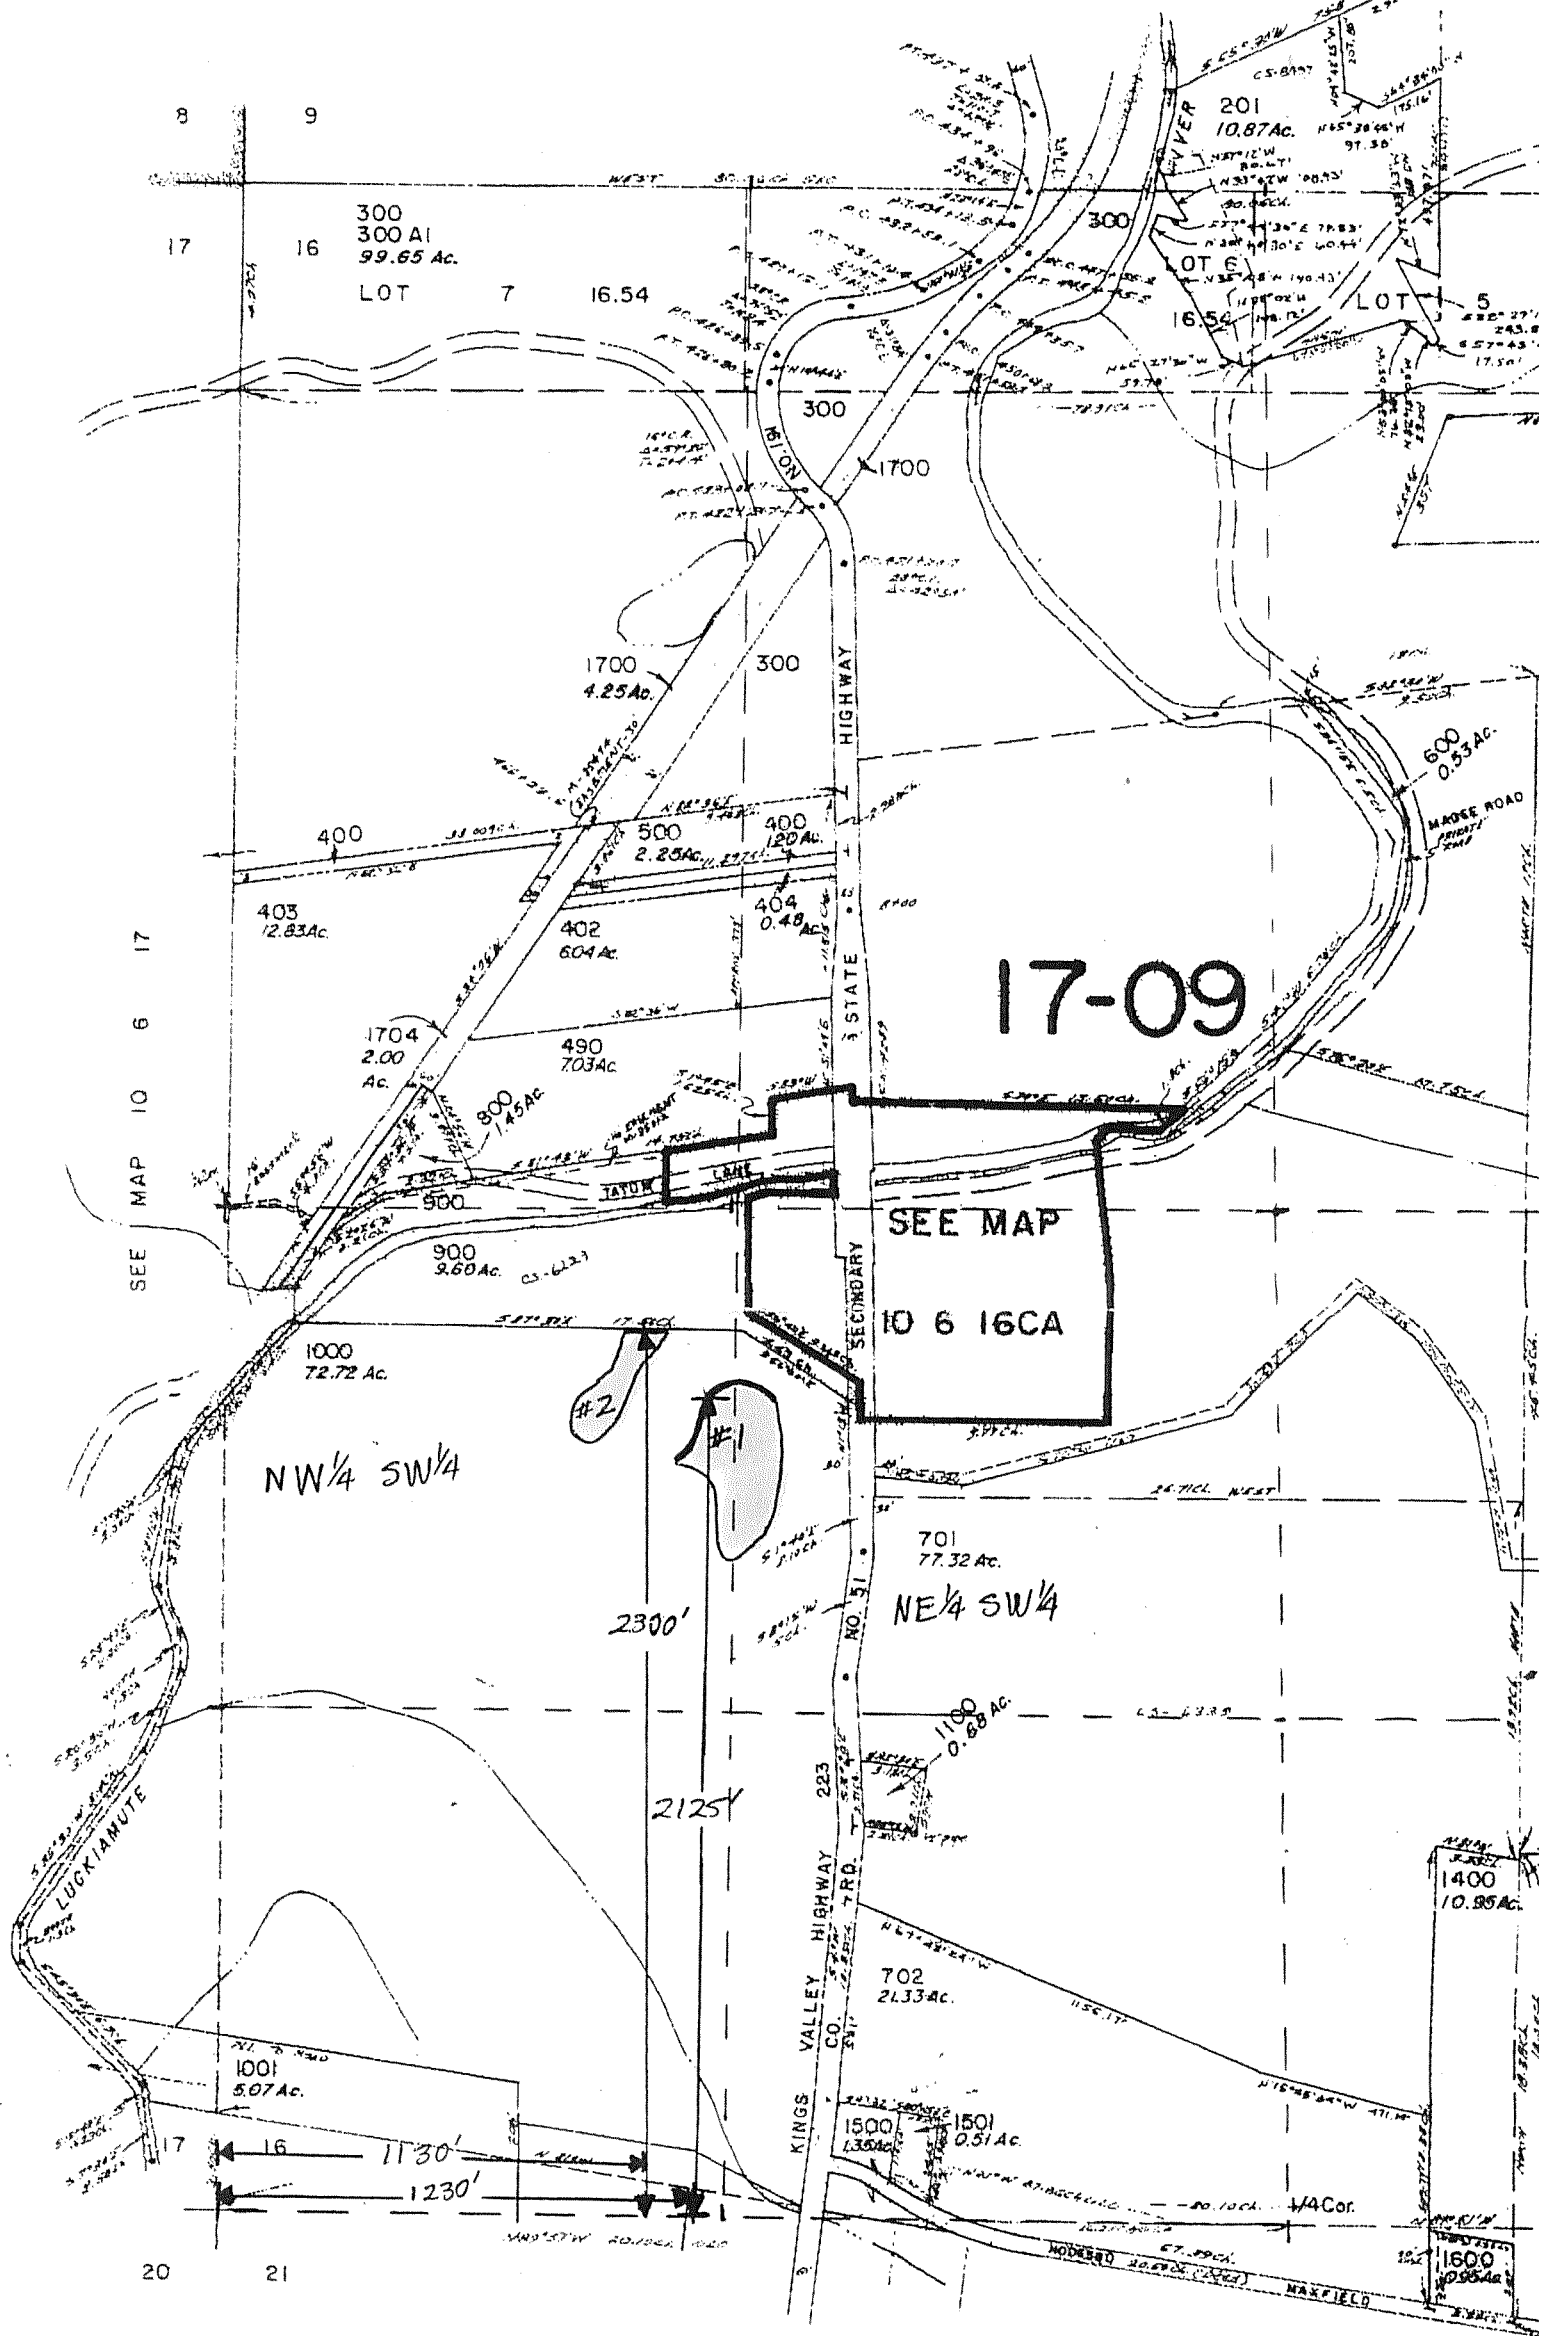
8 9

17 16

300
300 A1
99.65 Ac.

LOT 7 16.54

201
10.87Ac.

300

LOT 6

16.54

LOT 5

300

1610N

1700

1700
4.25Ac.

300

HIGHWAY

600
0.53Ac.

MAGEE ROAD

400

500
2.25Ac.

400
1.20Ac.

403
12.83Ac.

402
6.04Ac.

404
0.48Ac.

STATE

17-09

SEE MAP 10 6 17

1704
2.00
Ac.

490
7.03Ac.

800
1.45Ac.

TATUM LANE

900

900
9.60Ac.

SEE MAP

10 6 16CA

SECONDARY

1000
72.72 Ac.

#2

#1

NW¼ SW¼

701
77.32 Ac.

NE¼ SW¼

NO. 51

2300'

1100
0.68 AC.

2125'

223

LUCKIAMUTE

KINGS VALLEY HIGHWAY

CO. RD.

1400
10.95Ac.

702
21.33Ac.

1001
5.07Ac.

1500
1.35Ac.

1501
0.51Ac.

17 16

1130'

1230'

1/4Cor.

HODSKO

MAXFIELD

1600
0.95Ac.

20 21